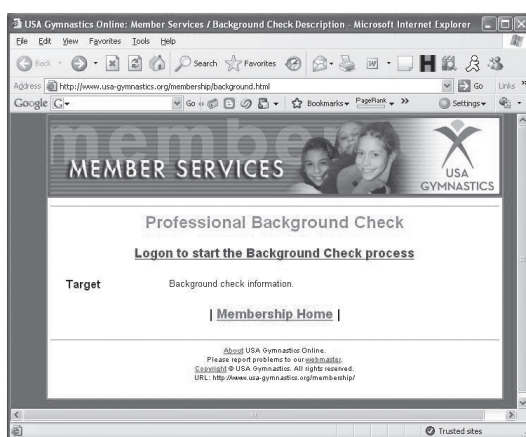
USA Gymnastics Online: Member Services / Background Check Description - Microsoft Internet Explorer

File Edit View Favorites Tools Help

Back Search Favorites

Address http://www.usa-gymnastics.org/membership/background.html Go Links

Google G- Go Bookmarks PageRank Settings

member

MEMBER SERVICES

USA GYMNASTICS

Professional Background Check

Logon to start the Background Check process

Target Background check information.

| Membership Home |

About USA Gymnastics Online.
Please report problems to our webmaster.
Copyright © USA Gymnastics. All rights reserved.
URL: http://www.usa-gymnastics.org/membership/

Trusted sites